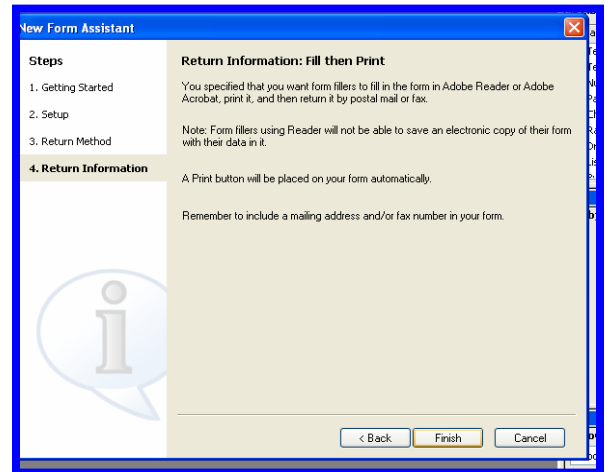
New Form Assistant

Steps

1. Getting Started

2. Setup

3. Return Method

4. Return Information

Return Information: Fill then Print

You specified that you want form fillers to fill in the form in Adobe Reader or Adobe Acrobat, print it, and then return it by postal mail or fax.

Note: Form fillers using Reader will not be able to save an electronic copy of their form with their data in it.

A Print button will be placed on your form automatically.

Remember to include a mailing address and/or fax number in your form.

< Back

Finish

Cancel